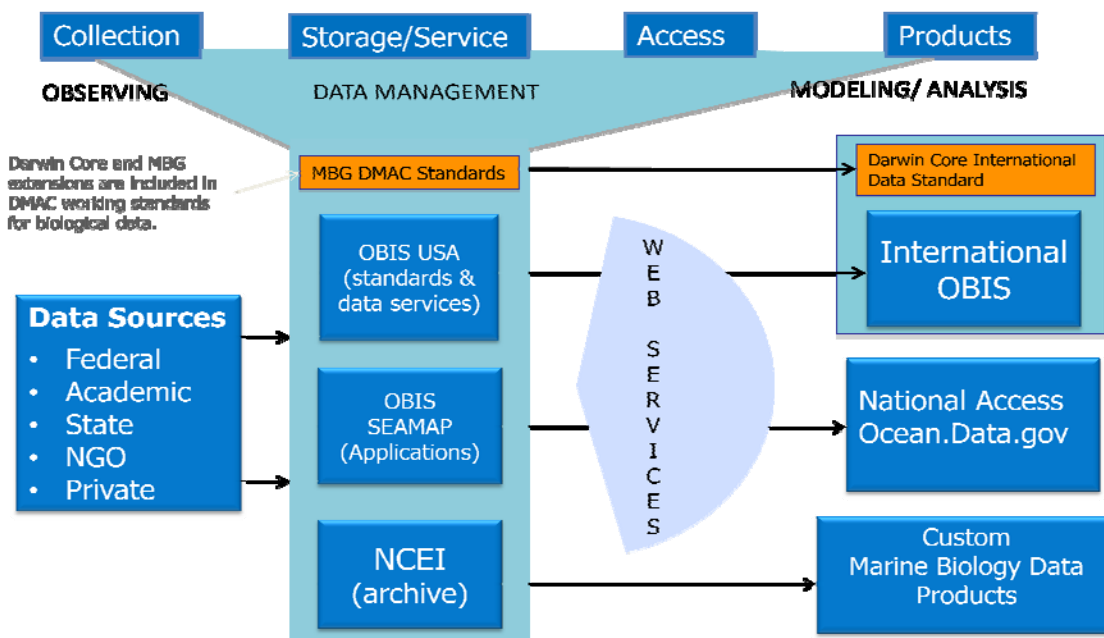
Collection

Storage/Service

Access

Products

OBSERVING

DATA MANAGEMENT

MODELING/ ANALYSIS

Darwin Core and MBG extensions are included in DMAC working standards for biological data.

MBG DMAC Standards

Darwin Core International Data Standard

OBIS USA (standards & data services)

WEB SERVICES

International OBIS

Data Sources
• Federal
• Academic
• State
• NGO
• Private

OBIS SEAMAP (Applications)

National Access Ocean.Data.gov

NCEI (archive)

Custom Marine Biology Data Products